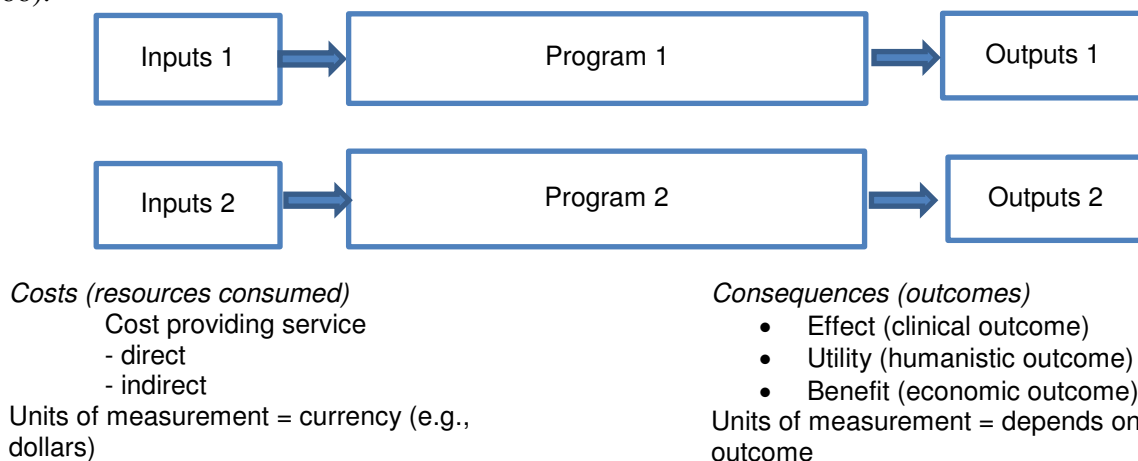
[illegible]

Inputs 1

Program 1

Outputs 1

Inputs 2

Program 2

Outputs 2

*Costs (resources consumed)*
Cost providing service
- direct
- indirect
Units of measurement = currency (e.g., dollars)

*Consequences (outcomes)*
- Effect (clinical outcome)
- Utility (humanistic outcome)
- Benefit (economic outcome)
Units of measurement = depends on outcome